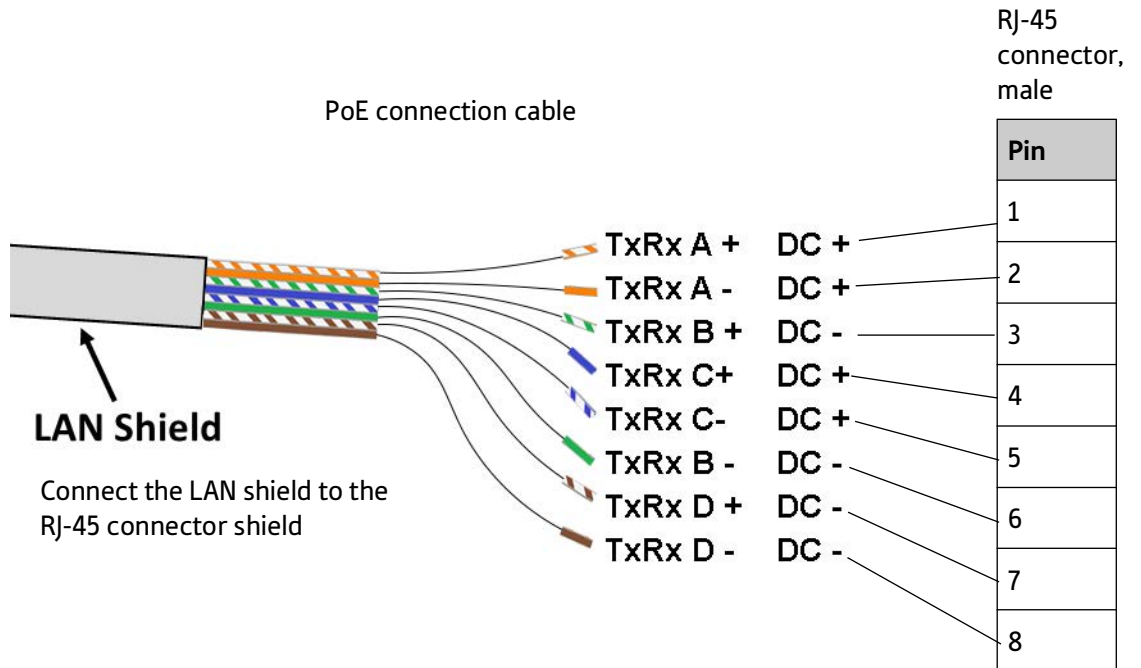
PoE connection cable

RJ-45 connector, male

| Pin |
|---|
| 1 |
| 2 |
| 3 |
| 4 |
| 5 |
| 6 |
| 7 |
| 8 |

TxRx A + DC +
TxRx A - DC +
TxRx B + DC -
TxRx C+ DC +
TxRx C- DC +
TxRx B - DC -
TxRx D + DC -
TxRx D - DC -

LAN Shield

Connect the LAN shield to the RJ-45 connector shield